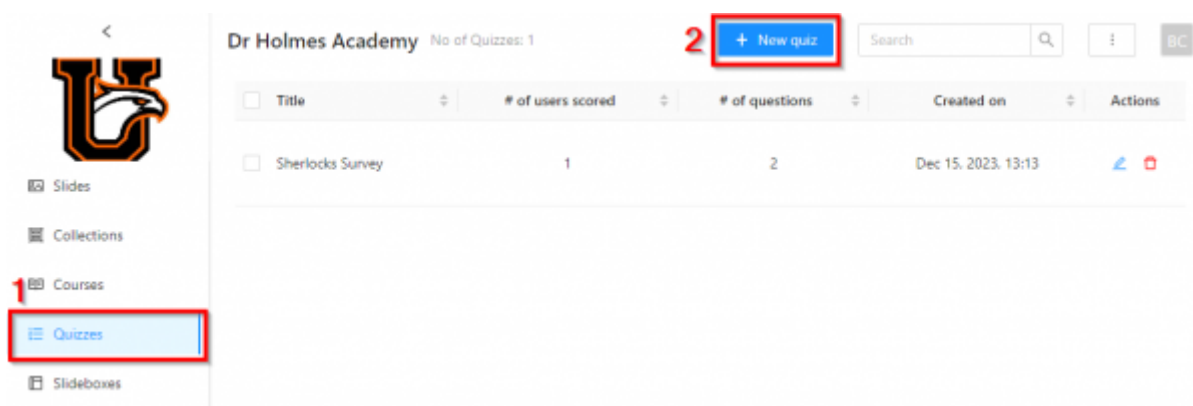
<

Slides

Collections

1 Courses

Quizzes

Slideboxes

Dr Holmes Academy No of Quizzes: 1

2 + New quiz

Search

BC

| Title | # of users scored | # of questions | Created on | Actions |
|---|---|---|---|---|
| Sherlocks Survey | 1 | 2 | Dec 15, 2023, 13:13 | |